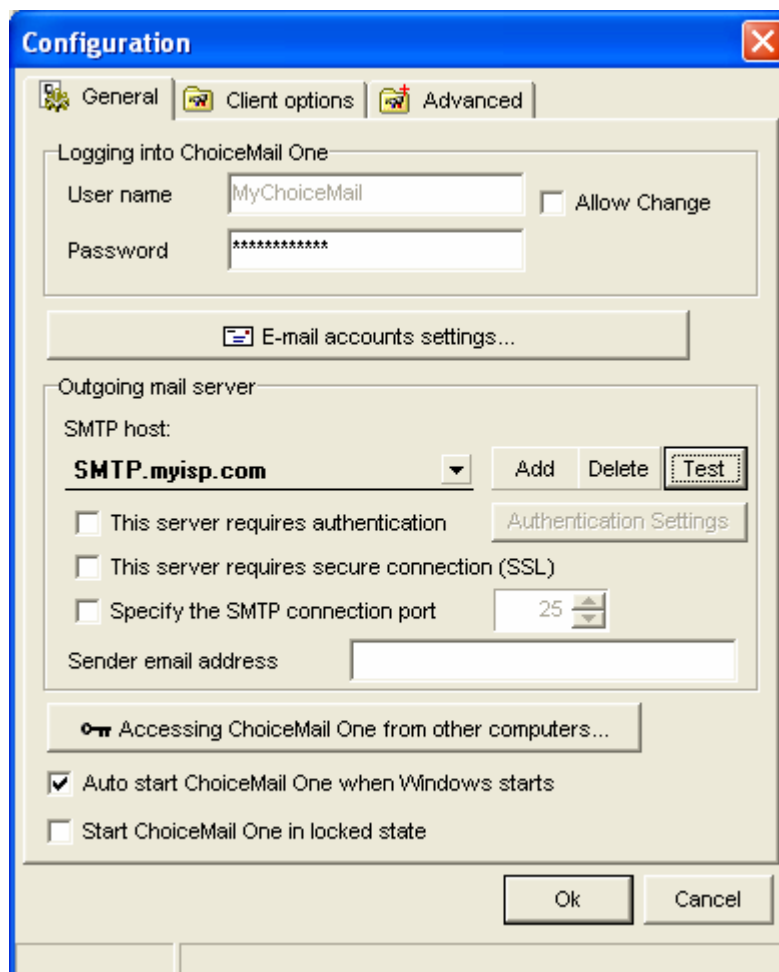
Configuration

General | Client options | Advanced

Logging into ChoiceMail One

User name MyChoiceMail

Allow Change

Password ************

E-mail accounts settings...

Outgoing mail server

SMTP host:

SMTP.myisp.com

Add Delete Test

This server requires authentication

Authentication Settings

This server requires secure connection (SSL)

Specify the SMTP connection port 25

Sender email address

Accessing ChoiceMail One from other computers...

Auto start ChoiceMail One when Windows starts

Start ChoiceMail One in locked state

Ok Cancel